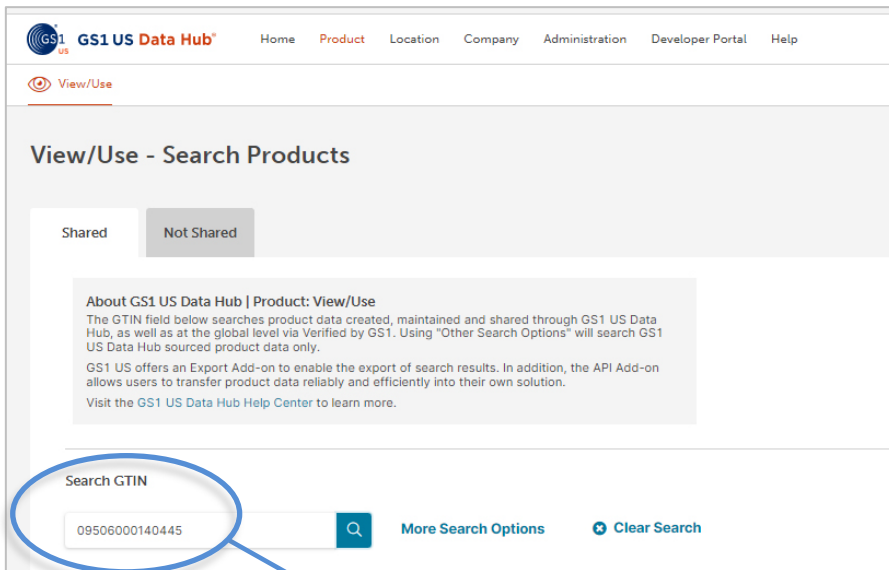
GS1 US GS1 US Data Hub® Home Product Location Company Administration Developer Portal Help

View/Use

View/Use - Search Products

Shared Not Shared

About GS1 US Data Hub | Product: View/Use
The GTIN field below searches product data created, maintained and shared through GS1 US Data Hub, as well as at the global level via Verified by GS1. Using "Other Search Options" will search GS1 US Data Hub sourced product data only.

GS1 US offers an Export Add-on to enable the export of search results. In addition, the API Add-on allows users to transfer product data reliably and efficiently into their own solution.

Visit the GS1 US Data Hub Help Center to learn more.

Search GTIN

09506000140445

More Search Options

Clear Search